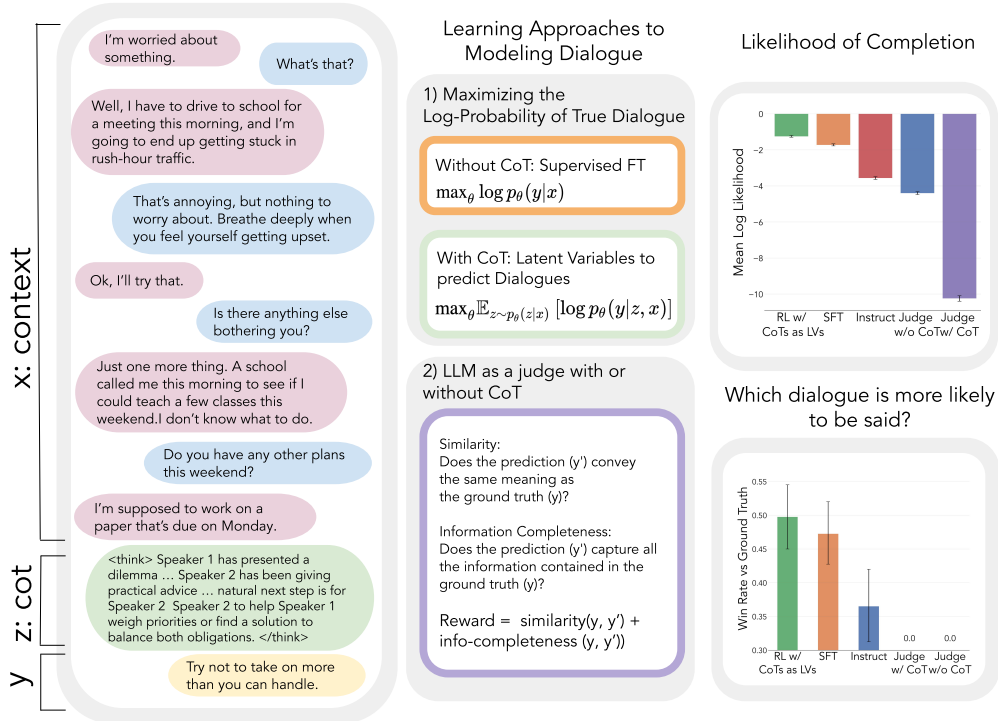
x: context

z: cot

y

I'm worried about something.

What's that?

Well, I have to drive to school for a meeting this morning, and I'm going to end up getting stuck in rush-hour traffic.

That's annoying, but nothing to worry about. Breathe deeply when you feel yourself getting upset.

Ok, I'll try that.

Is there anything else bothering you?

Just one more thing. A school called me this morning to see if I could teach a few classes this weekend.I don't know what to do.

Do you have any other plans this weekend?

I'm supposed to work on a paper that's due on Monday.

<think> Speaker 1 has presented a dilemma … Speaker 2 has been giving practical advice … natural next step is for Speaker 2 Speaker 2 to help Speaker 1 weigh priorities or find a solution to balance both obligations. </think>

Try not to take on more than you can handle.

Learning Approaches to Modeling Dialogue

1) Maximizing the Log-Probability of True Dialogue

Without CoT: Supervised FT
$\max_\theta \log p_\theta(y|x)$

With CoT: Latent Variables to predict Dialogues
$\max_\theta \mathbb{E}_{z\sim p_\theta(z|x)} [\log p_\theta(y|z,x)]$

2) LLM as a judge with or without CoT

Similarity:
Does the prediction (y') convey the same meaning as the ground truth (y)?

Information Completeness:
Does the prediction (y') capture all the information contained in the ground truth (y)?

Reward = similarity(y, y') + info-completeness (y, y'))

Likelihood of Completion

Mean Log Likelihood

0
−2
−4
−6
−8
−10

RL w/ CoTs as LVs
SFT
Instruct
Judge w/o CoT
Judge w/ CoT

Which dialogue is more likely to be said?

Win Rate vs Ground Truth

0.55
0.50
0.45
0.40
0.35
0.30

0.0
0.0

RL w/ CoTs as LVs
SFT
Instruct
Judge w/ CoT
Judge w/o CoT